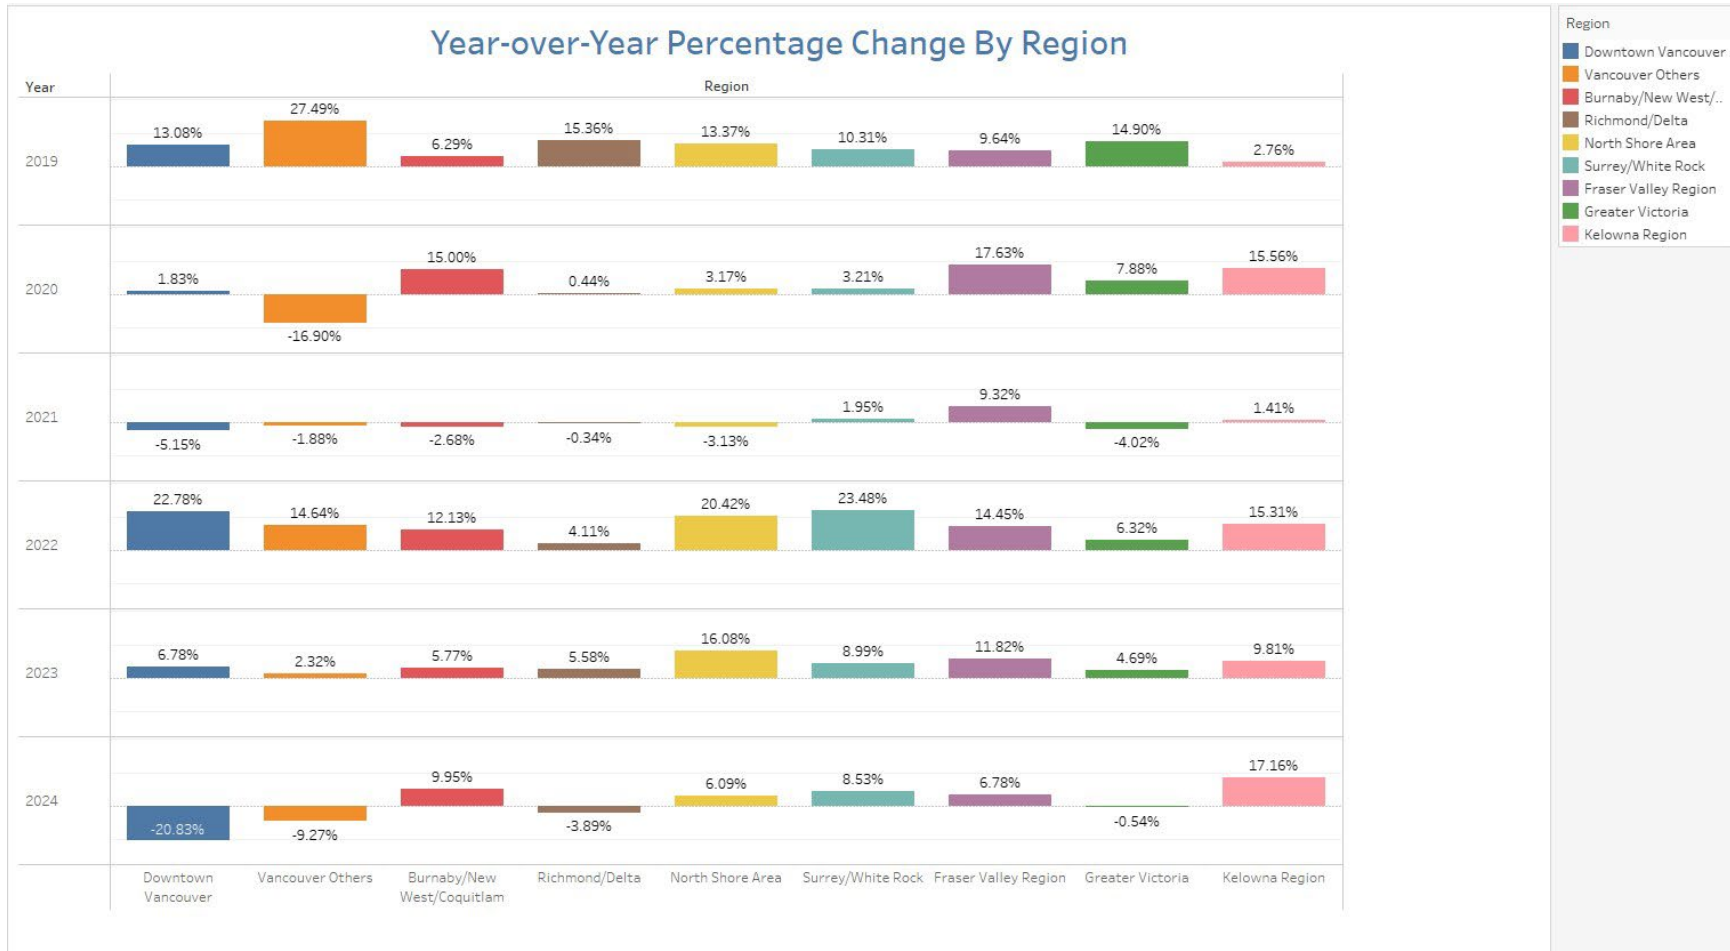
Year-over-Year Percentage Change By Region

Region
Downtown Vancouver
Vancouver Others
Burnaby/New West/..
Richmond/Delta
North Shore Area
Surrey/White Rock
Fraser Valley Region
Greater Victoria
Kelowna Region

| Year | Downtown Vancouver | Vancouver Others | Burnaby/New West/Coquitlam | Richmond/Delta | North Shore Area | Surrey/White Rock | Fraser Valley Region | Greater Victoria | Kelowna Region |
|---|---|---|---|---|---|---|---|---|---|
| 2019 | 13.08% | 27.49% | 6.29% | 15.36% | 13.37% | 10.31% | 9.64% | 14.90% | 2.76% |
| 2020 | 1.83% | -16.90% | 15.00% | 0.44% | 3.17% | 3.21% | 17.63% | 7.88% | 15.56% |
| 2021 | -5.15% | -1.88% | -2.68% | -0.34% | -3.13% | 1.95% | 9.32% | -4.02% | 1.41% |
| 2022 | 22.78% | 14.64% | 12.13% | 4.11% | 20.42% | 23.48% | 14.45% | 6.32% | 15.31% |
| 2023 | 6.78% | 2.32% | 5.77% | 5.58% | 16.08% | 8.99% | 11.82% | 4.69% | 9.81% |
| 2024 | -20.83% | -9.27% | 9.95% | -3.89% | 6.09% | 8.53% | 6.78% | -0.54% | 17.16% |